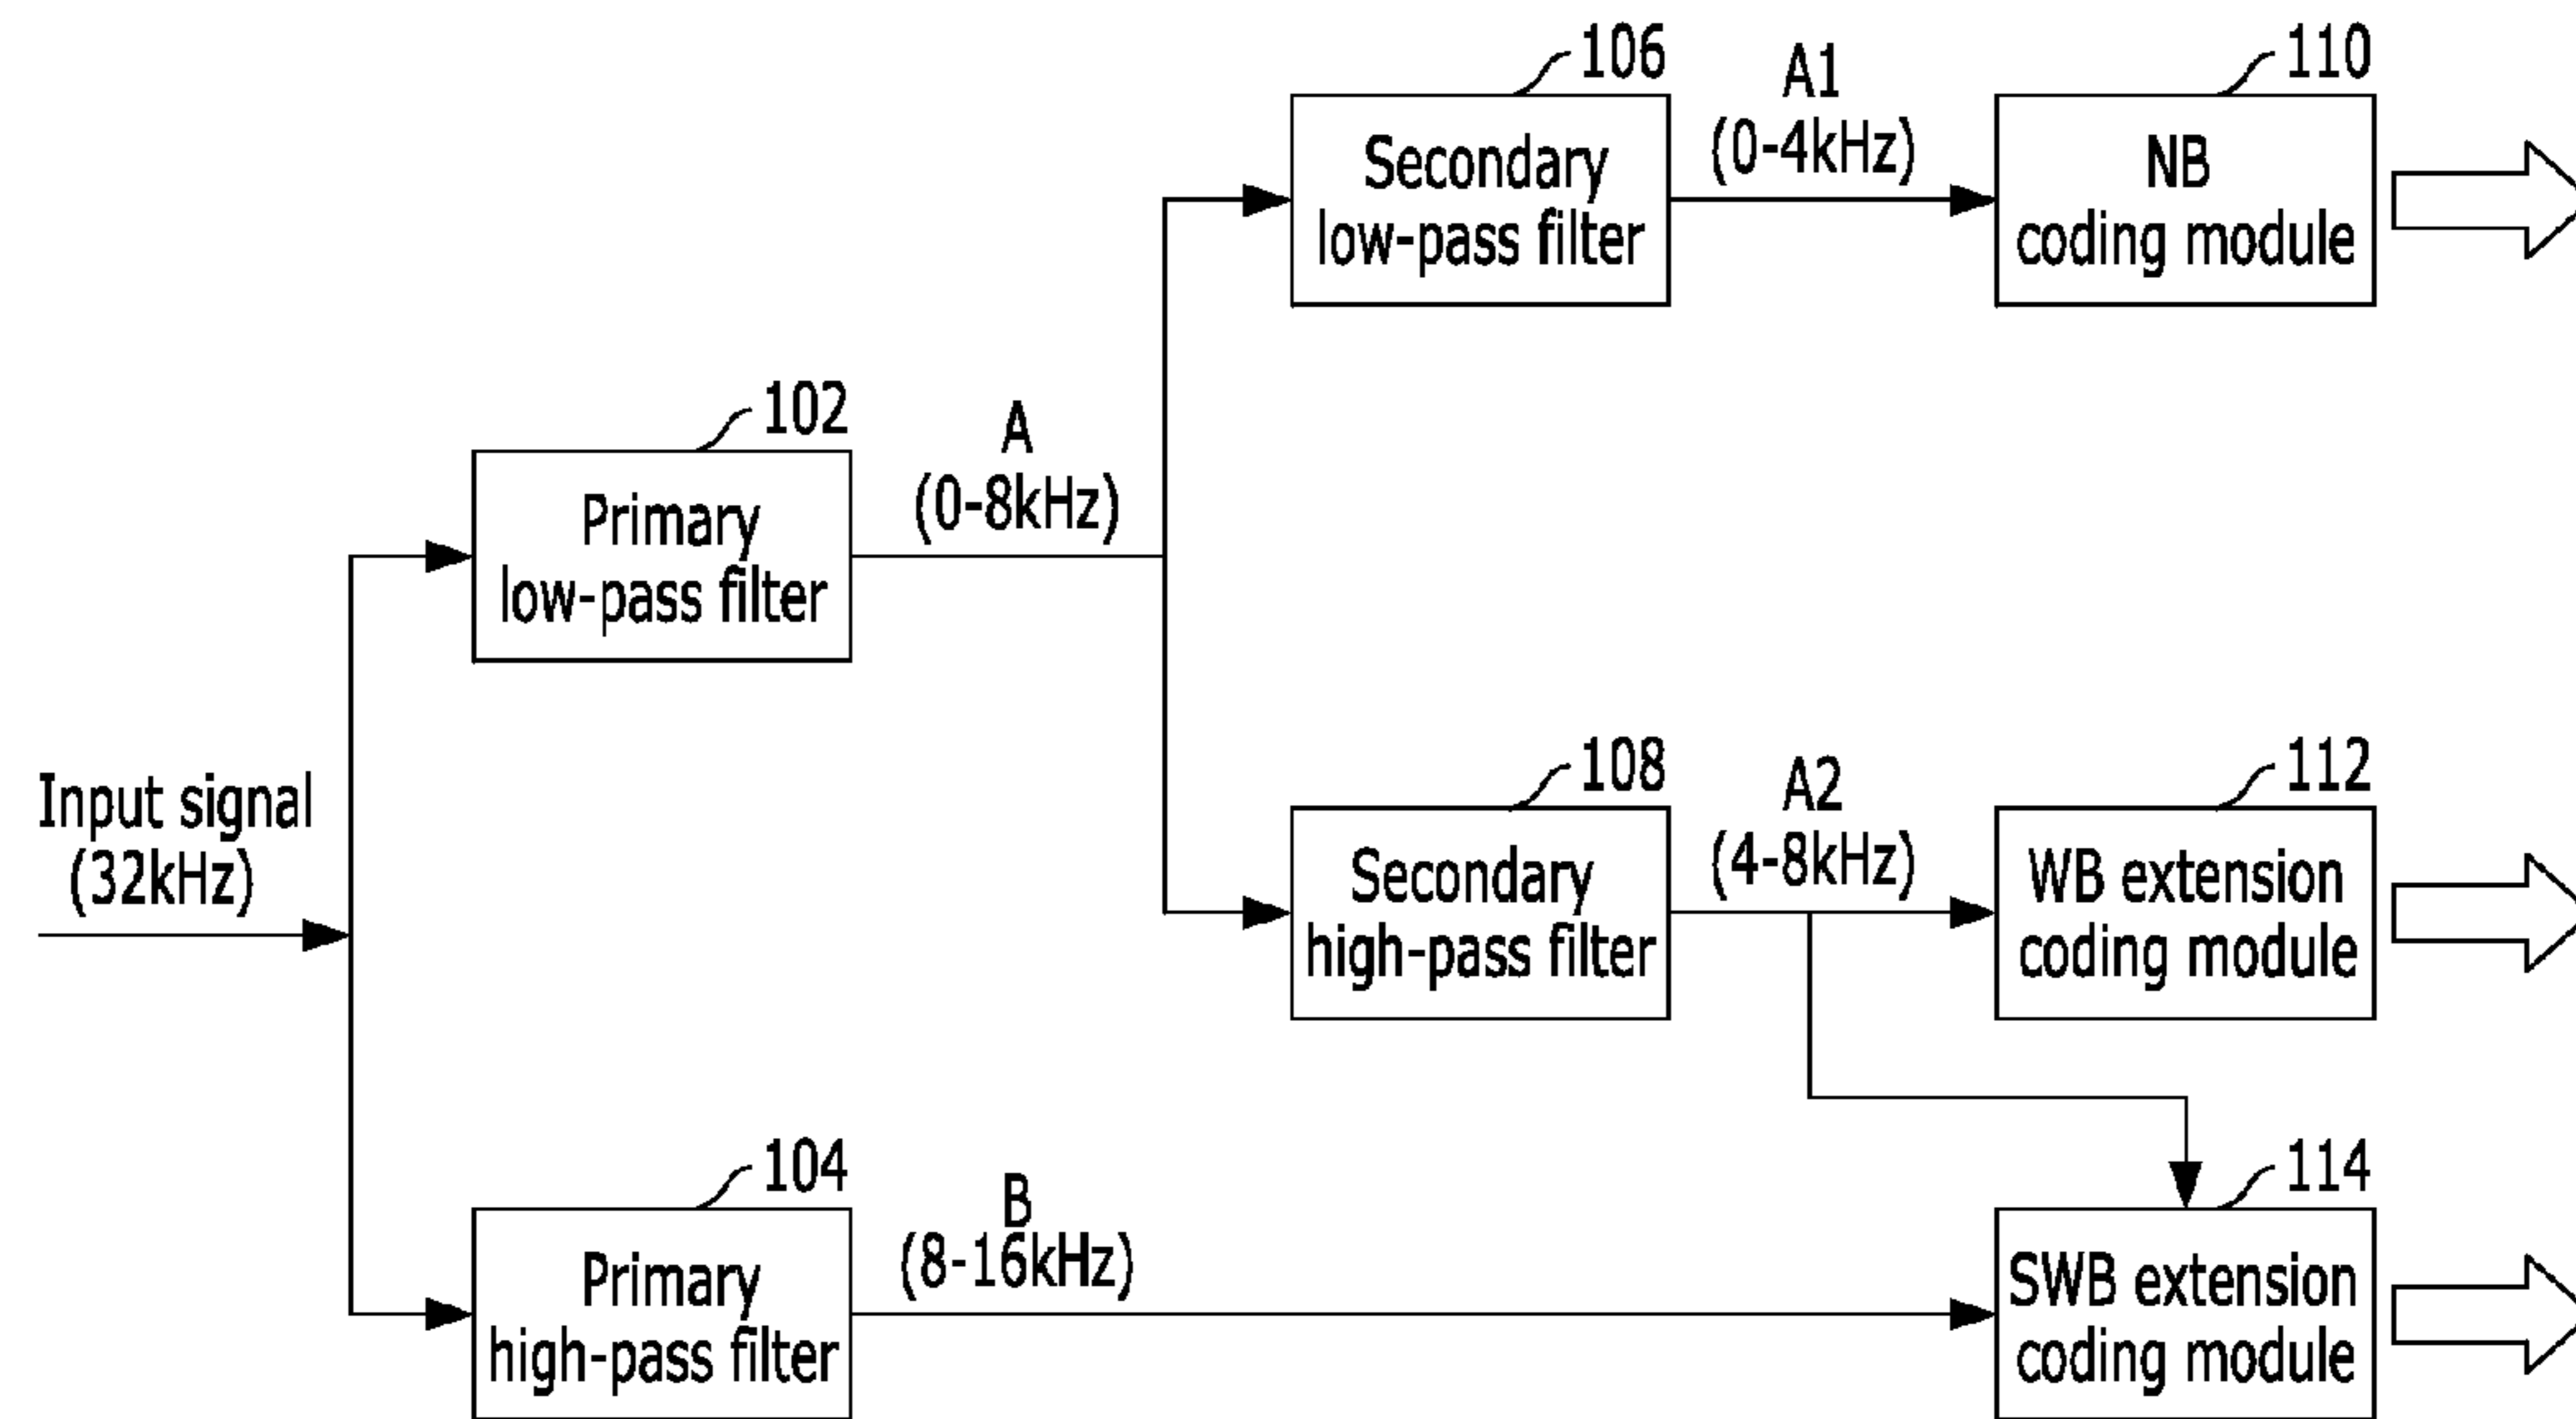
106
A1
(0-4kHz)
110
Secondary
low-pass filter
NB
coding module

102
A
(0-8kHz)
Primary
low-pass filter

Input signal
(32kHz)

108
A2
(4-8kHz)
112
Secondary
high-pass filter
WB extension
coding module

104
B
(8-16kHz)
114
Primary
high-pass filter
SWB extension
coding module